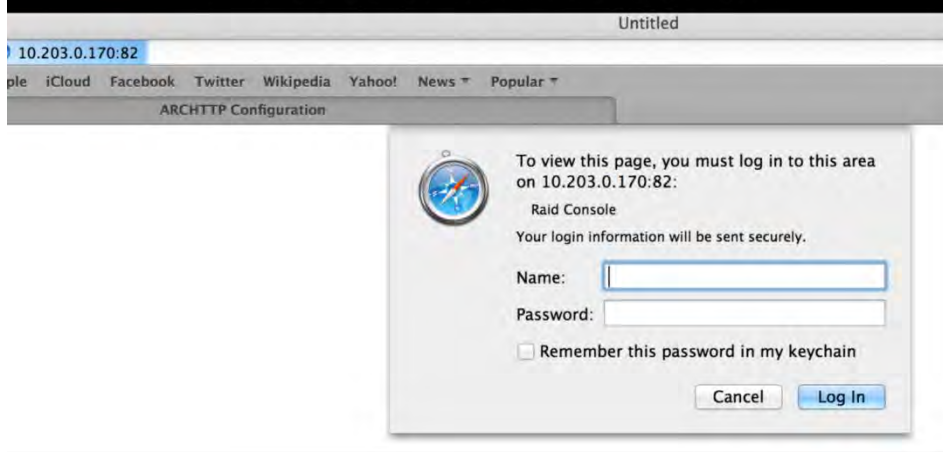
Untitled

10.203.0.170:82

ple iCloud Facebook Twitter Wikipedia Yahoo! News ▾ Popular ▾

ARCHTTP Configuration

To view this page, you must log in to this area on 10.203.0.170:82:

Raid Console

Your login information will be sent securely.

Name:

Password:

Remember this password in my keychain

Cancel

Log In